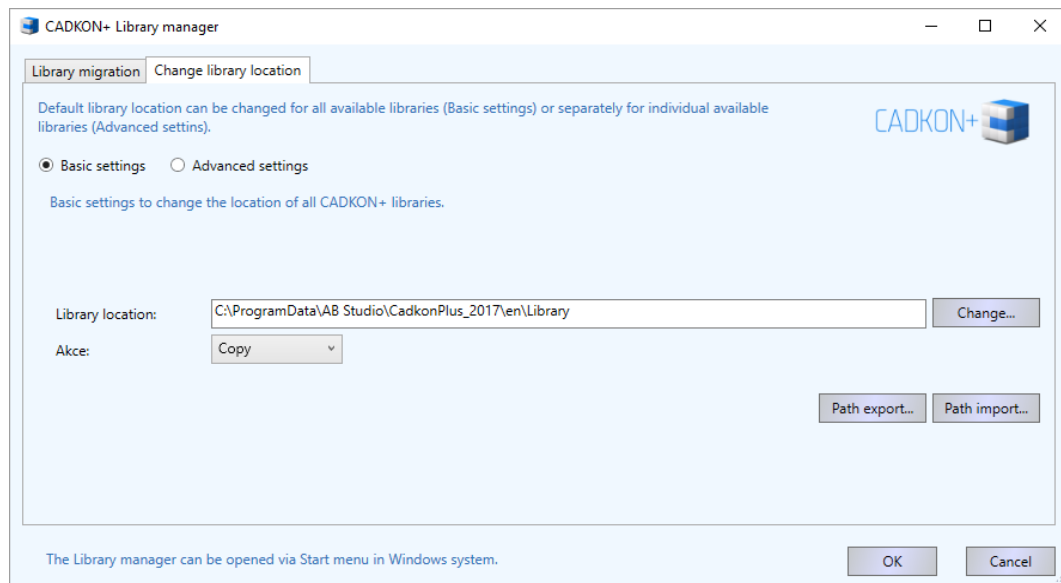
CADKON+ Library manager

Library migration | Change library location

Default library location can be changed for all available libraries (Basic settings) or separately for individual available libraries (Advanced settins).

CADKON+

Basic settings
Advanced settings

Basic settings to change the location of all CADKON+ libraries.

Library location: C:\ProgramData\AB Studio\CadkonPlus_2017\en\Library
Change...

Akce: Copy

Path export...
Path import...

The Library manager can be opened via Start menu in Windows system.

OK
Cancel